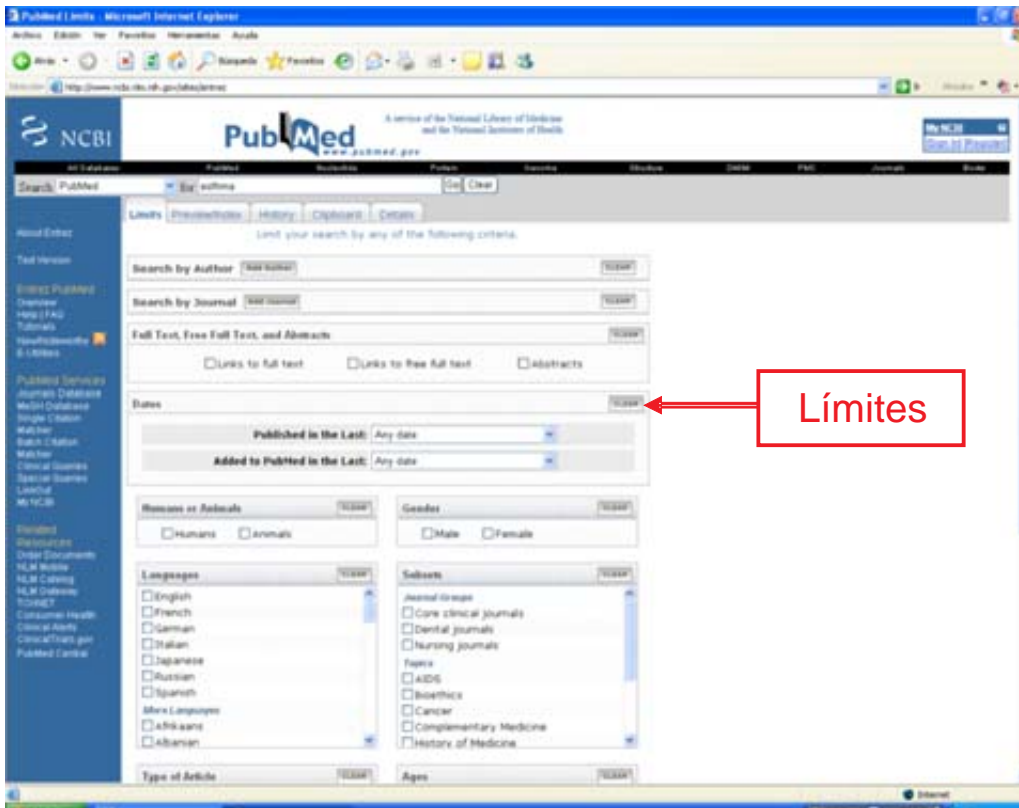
PubMed Limits - Microsoft Internet Explorer

Archivo Edición Ver Favoritos Herramientas Ayuda

Atrás Búsqueda Favoritos

Dirección http://www.ncbi.nlm.nih.gov/sites/entrez

NCBI

PubMed

A service of the National Library of Medicine and the National Institutes of Health

www.pubmed.gov

My NCBI
[Sign In] [Register]

All Databases PubMed Nucleotide Protein Genome Structure OMIM PMC Journals Books

Search PubMed for asthma Go Clear

Limits Preview/Index History Clipboard Details

Limit your search by any of the following criteria.

About Entrez

Text Version

Entrez PubMed
Overview
Help | FAQ
Tutorials
New/Noteworthy
E-Utilities

PubMed Services
Journals Database
MeSH Database
Single Citation Matcher
Batch Citation Matcher
Clinical Queries
Special Queries
LinkOut
My NCBI

Related Resources
Order Documents
NLM Mobile
NLM Catalog
NLM Gateway
TOXNET
Consumer Health
Clinical Alerts
ClinicalTrials.gov
PubMed Central

Search by Author Add Author CLEAR

Search by Journal Add Journal CLEAR

Full Text, Free Full Text, and Abstracts CLEAR

Links to full text Links to free full text Abstracts

Dates CLEAR

Límites

Published in the Last: Any date

Added to PubMed in the Last: Any date

Humans or Animals CLEAR
Humans Animals

Gender CLEAR
Male Female

Languages CLEAR
English
French
German
Italian
Japanese
Russian
Spanish
More Languages
Afrikaans
Albanian

Subsets CLEAR
Journal Groups
Core clinical journals
Dental journals
Nursing journals
Topics
AIDS
Bioethics
Cancer
Complementary Medicine
History of Medicine

Type of Article CLEAR

Ages CLEAR

Internet